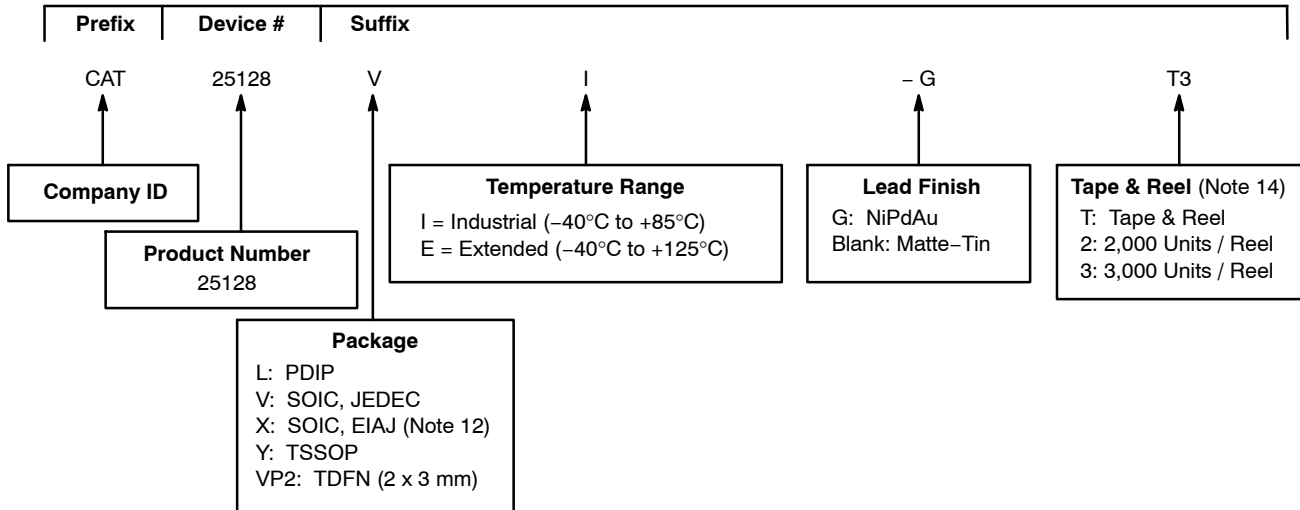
Prefix | Device # | Suffix

CAT 25128 V I − G T3

Company ID

Product Number
25128

Package
L: PDIP
V: SOIC, JEDEC
X: SOIC, EIAJ (Note 12)
Y: TSSOP
VP2: TDFN (2 x 3 mm)

Temperature Range
I = Industrial (−40°C to +85°C)
E = Extended (−40°C to +125°C)

Lead Finish
G: NiPdAu
Blank: Matte−Tin

Tape & Reel (Note 14)
T: Tape & Reel
2: 2,000 Units / Reel
3: 3,000 Units / Reel